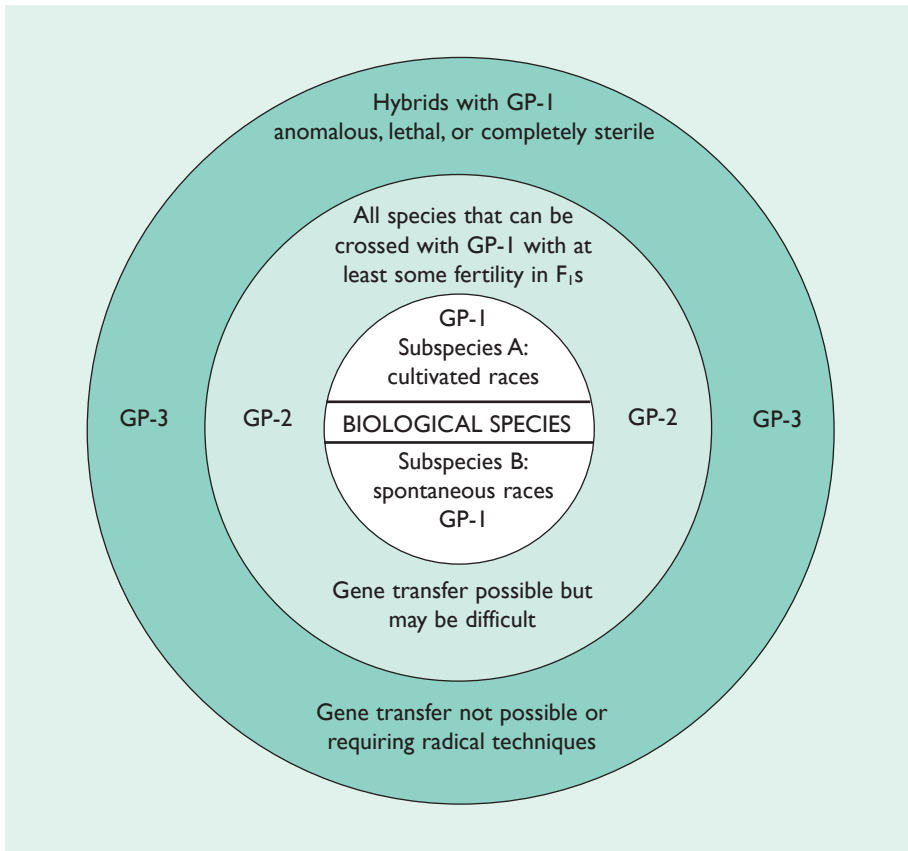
Hybrids with GP-1 anomalous, lethal, or completely sterile

All species that can be crossed with GP-1 with at least some fertility in $F_1$s

GP-1
Subspecies A:
cultivated races

BIOLOGICAL SPECIES

Subspecies B:
spontaneous races
GP-1

GP-3 GP-2 GP-2 GP-3

Gene transfer possible but may be difficult

Gene transfer not possible or requiring radical techniques